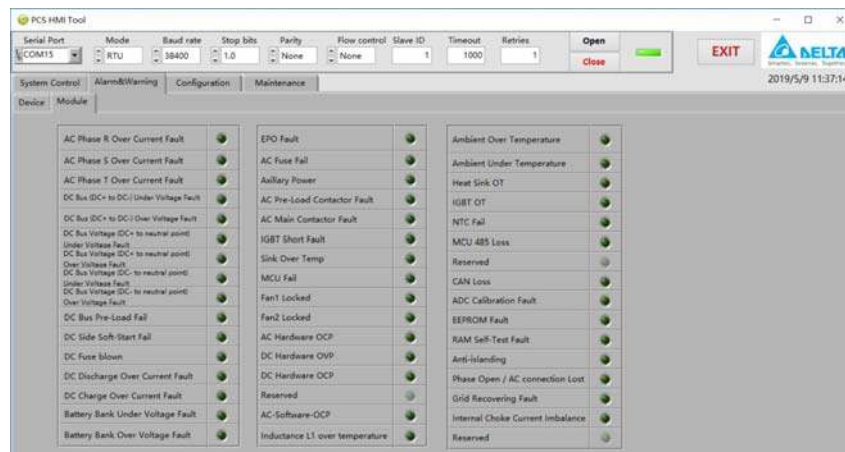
PCS HMI Tool

Serial Port COM15
Mode RTU
Baud rate 38400
Stop bits 1.0
Parity None
Flow control None
Slave ID 1
Timeout 1000
Retries 1
Open
Close
EXIT
DELTA
Smarter. Greener. Together.
2019/5/9 11:37:1

System Control | Alarm&Warning | Configuration | Maintenance
Device | Module

AC Phase R Over Current Fault
AC Phase S Over Current Fault
AC Phase T Over Current Fault
DC Bus (DC+ to DC-) Under Voltage Fault
DC Bus (DC+ to DC-) Over Voltage Fault
DC Bus Voltage (DC+ to neutral point) Under Voltage Fault
DC Bus Voltage (DC+ to neutral point) Over Voltage Fault
DC Bus Voltage (DC- to neutral point) Under Voltage Fault
DC Bus Voltage (DC- to neutral point) Over Voltage Fault
DC Bus Pre-Load Fail
DC Side Soft-Start Fail
DC Fuse blown
DC Discharge Over Current Fault
DC Charge Over Current Fault
Battery Bank Under Voltage Fault
Battery Bank Over Voltage Fault

EPO Fault
AC Fuse Fail
Axillary Power
AC Pre-Load Contactor Fault
AC Main Contactor Fault
IGBT Short Fault
Sink Over Temp
MCU Fail
Fan1 Locked
Fan2 Locked
AC Hardware OCP
DC Hardware OVP
DC Hardware OCP
Reserved
AC-Software-OCP
Inductance L1 over temperature

Ambient Over Temperature
Ambient Under Temperature
Heat Sink OT
IGBT OT
NTC Fail
MCU 485 Loss
Reserved
CAN Loss
ADC Calibration Fault
EEPROM Fault
RAM Self-Test Fault
Anti-islanding
Phase Open / AC connection Lost
Grid Recovering Fault
Internal Choke Current Imbalance
Reserved